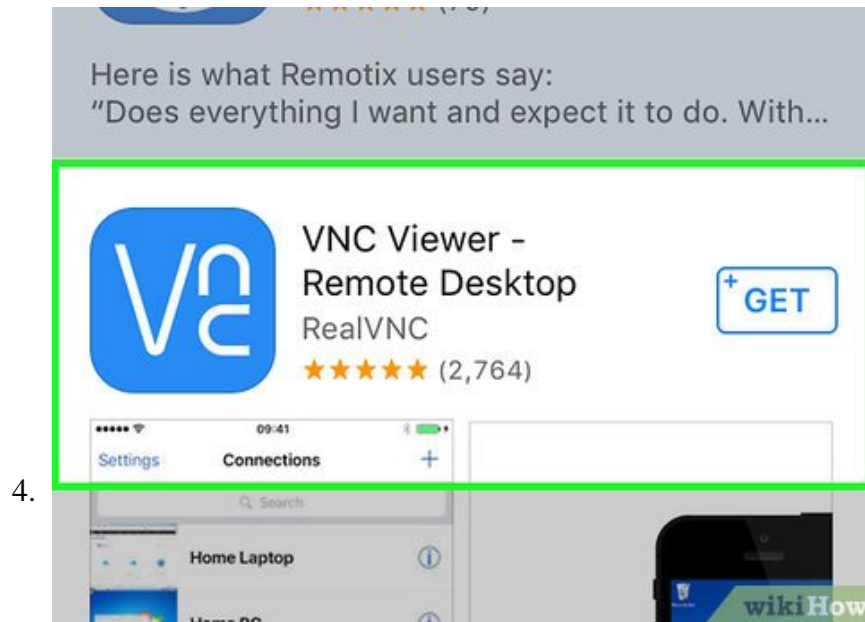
Here is what Remotix users say:
"Does everything I want and expect it to do. With...

VNC Viewer - Remote Desktop
RealVNC
★★★★★ (2,764)

+GET

09:41
Settings
Connections
+
Search
Home Laptop
Home PC

4.

wikiHow